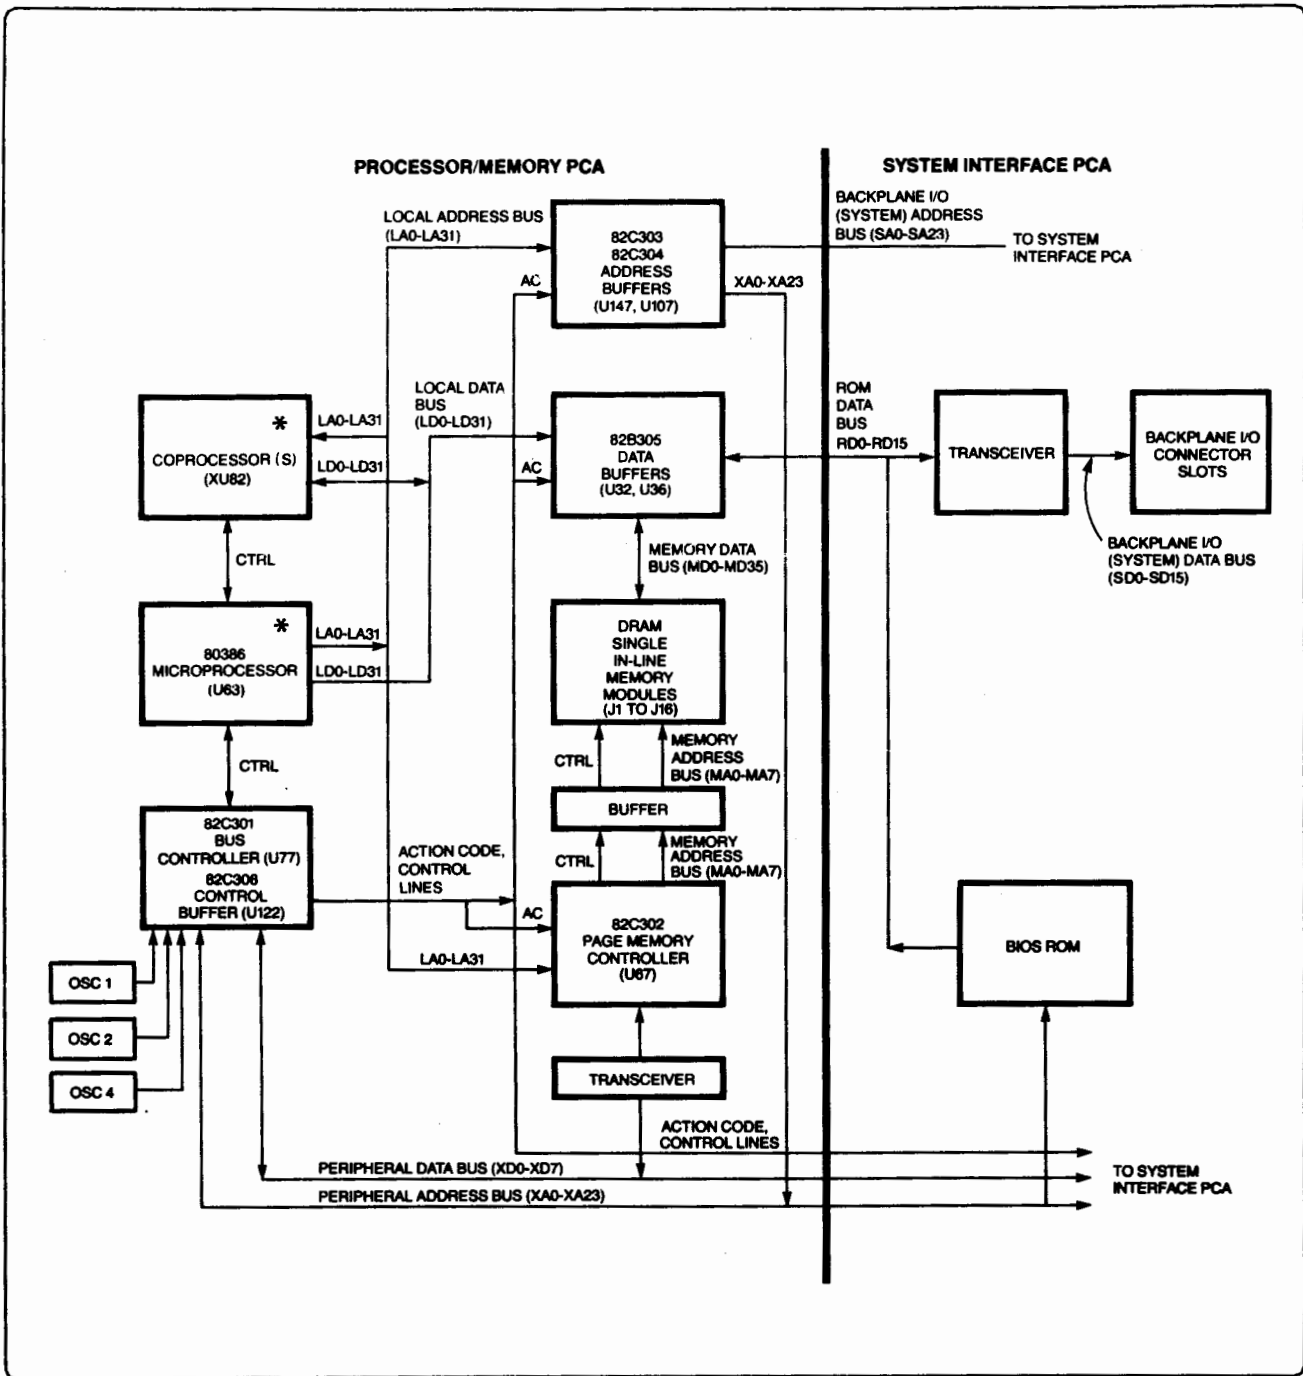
PROCESSOR/MEMORY PCA

SYSTEM INTERFACE PCA

LOCAL ADDRESS BUS (LA0-LA31)

82C303
82C304
ADDRESS
BUFFERS
(U147, U107)

AC

XA0-XA23

BACKPLANE I/O (SYSTEM) ADDRESS BUS (SA0-SA23)

TO SYSTEM INTERFACE PCA

LOCAL DATA BUS (LD0-LD31)

*

COPROCESSOR (S)
(XU82)

LA0-LA31

LD0-LD31

82B305
DATA
BUFFERS
(U32, U36)

AC

ROM
DATA
BUS
RD0-RD15

TRANSCEIVER

BACKPLANE I/O CONNECTOR SLOTS

BACKPLANE I/O (SYSTEM) DATA BUS (SD0-SD15)

CTRL

MEMORY DATA BUS (MD0-MD35)

*

80386
MICROPROCESSOR
(U63)

LA0-LA31

LD0-LD31

DRAM
SINGLE
IN-LINE
MEMORY
MODULES
(J1 TO J16)

CTRL

CTRL

MEMORY ADDRESS BUS (MA0-MA7)

BUFFER

82C301
BUS
CONTROLLER (U77)
82C306
CONTROL
BUFFER (U122)

ACTION CODE, CONTROL LINES

CTRL

MEMORY ADDRESS BUS (MA0-MA7)

AC

82C302
PAGE MEMORY
CONTROLLER
(U67)

LA0-LA31

BIOS ROM

OSC 1

OSC 2

OSC 4

TRANSCEIVER

ACTION CODE, CONTROL LINES

PERIPHERAL DATA BUS (XD0-XD7)

PERIPHERAL ADDRESS BUS (XA0-XA23)

TO SYSTEM INTERFACE PCA